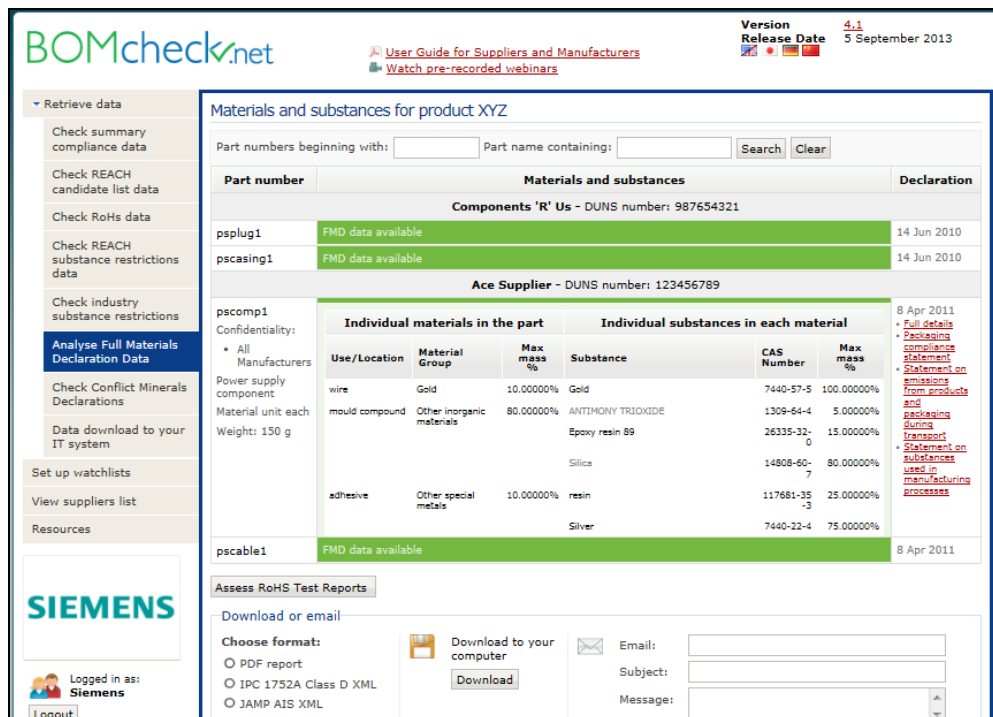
BOMcheck.net

User Guide for Suppliers and Manufacturers
Watch pre-recorded webinars

Version 4.1
Release Date 5 September 2013

Retrieve data
Check summary compliance data
Check REACH candidate list data
Check RoHs data
Check REACH substance restrictions data
Check industry substance restrictions
Analyse Full Materials Declaration Data
Check Conflict Minerals Declarations
Data download to your IT system
Set up watchlists
View suppliers list
Resources

SIEMENS

Logged in as: Siemens
Logout

Materials and substances for product XYZ

Part numbers beginning with: Part name containing: Search Clear

| Part number | Materials and substances | Declaration |
|---|---|---|
| | Components 'R' Us - DUNS number: 987654321 | |
| psplug1 | FMD data available | 14 Jun 2010 |
| pscasing1 | FMD data available | 14 Jun 2010 |
| | Ace Supplier - DUNS number: 123456789 | |
| pscomp1 Confidentiality: • All Manufacturers Power supply component Material unit each Weight: 150 g | (see below) | 8 Apr 2011 • Full details • Packaging compliance statement • Statement on emissions from products and packaging during transport • Statement on substances used in manufacturing processes |
| pscable1 | FMD data available | 8 Apr 2011 |

| Use/Location | Material Group | Max mass % | Substance | CAS Number | Max mass % |
|---|---|---|---|---|---|
| Individual materials in the part | | | Individual substances in each material | | |
| wire | Gold | 10.00000% | Gold | 7440-57-5 | 100.00000% |
| mould compound | Other inorganic materials | 80.00000% | ANTIMONY TRIOXIDE | 1309-64-4 | 5.00000% |
| | | | Epoxy resin 89 | 26335-32-0 | 15.00000% |
| | | | Silica | 14808-60-7 | 80.00000% |
| adhesive | Other special metals | 10.00000% | resin | 117681-35-3 | 25.00000% |
| | | | Silver | 7440-22-4 | 75.00000% |

Assess RoHS Test Reports

Download or email
Choose format:
PDF report
IPC 1752A Class D XML
JAMP AIS XML

Download to your computer
Download

Email:
Subject:
Message: